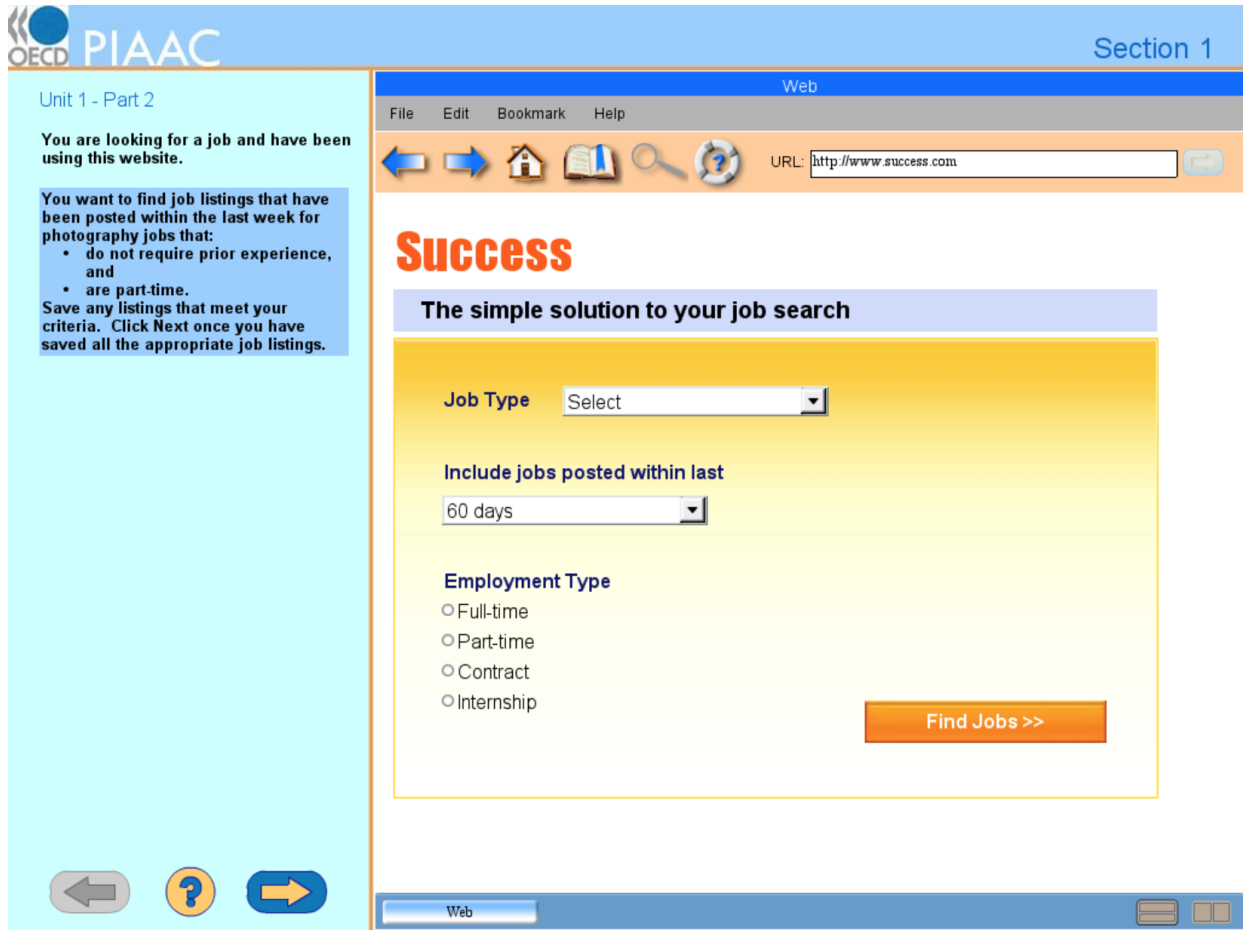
OECD PIAAC

Section 1

Unit 1 - Part 2

You are looking for a job and have been using this website.

You want to find job listings that have been posted within the last week for photography jobs that:
• do not require prior experience, and
• are part-time.
Save any listings that meet your criteria. Click Next once you have saved all the appropriate job listings.

Web

File Edit Bookmark Help

URL: http://www.success.com

Success

The simple solution to your job search

Job Type Select

Include jobs posted within last

60 days

Employment Type
Full-time
Part-time
Contract
Internship

Find Jobs >>

Web